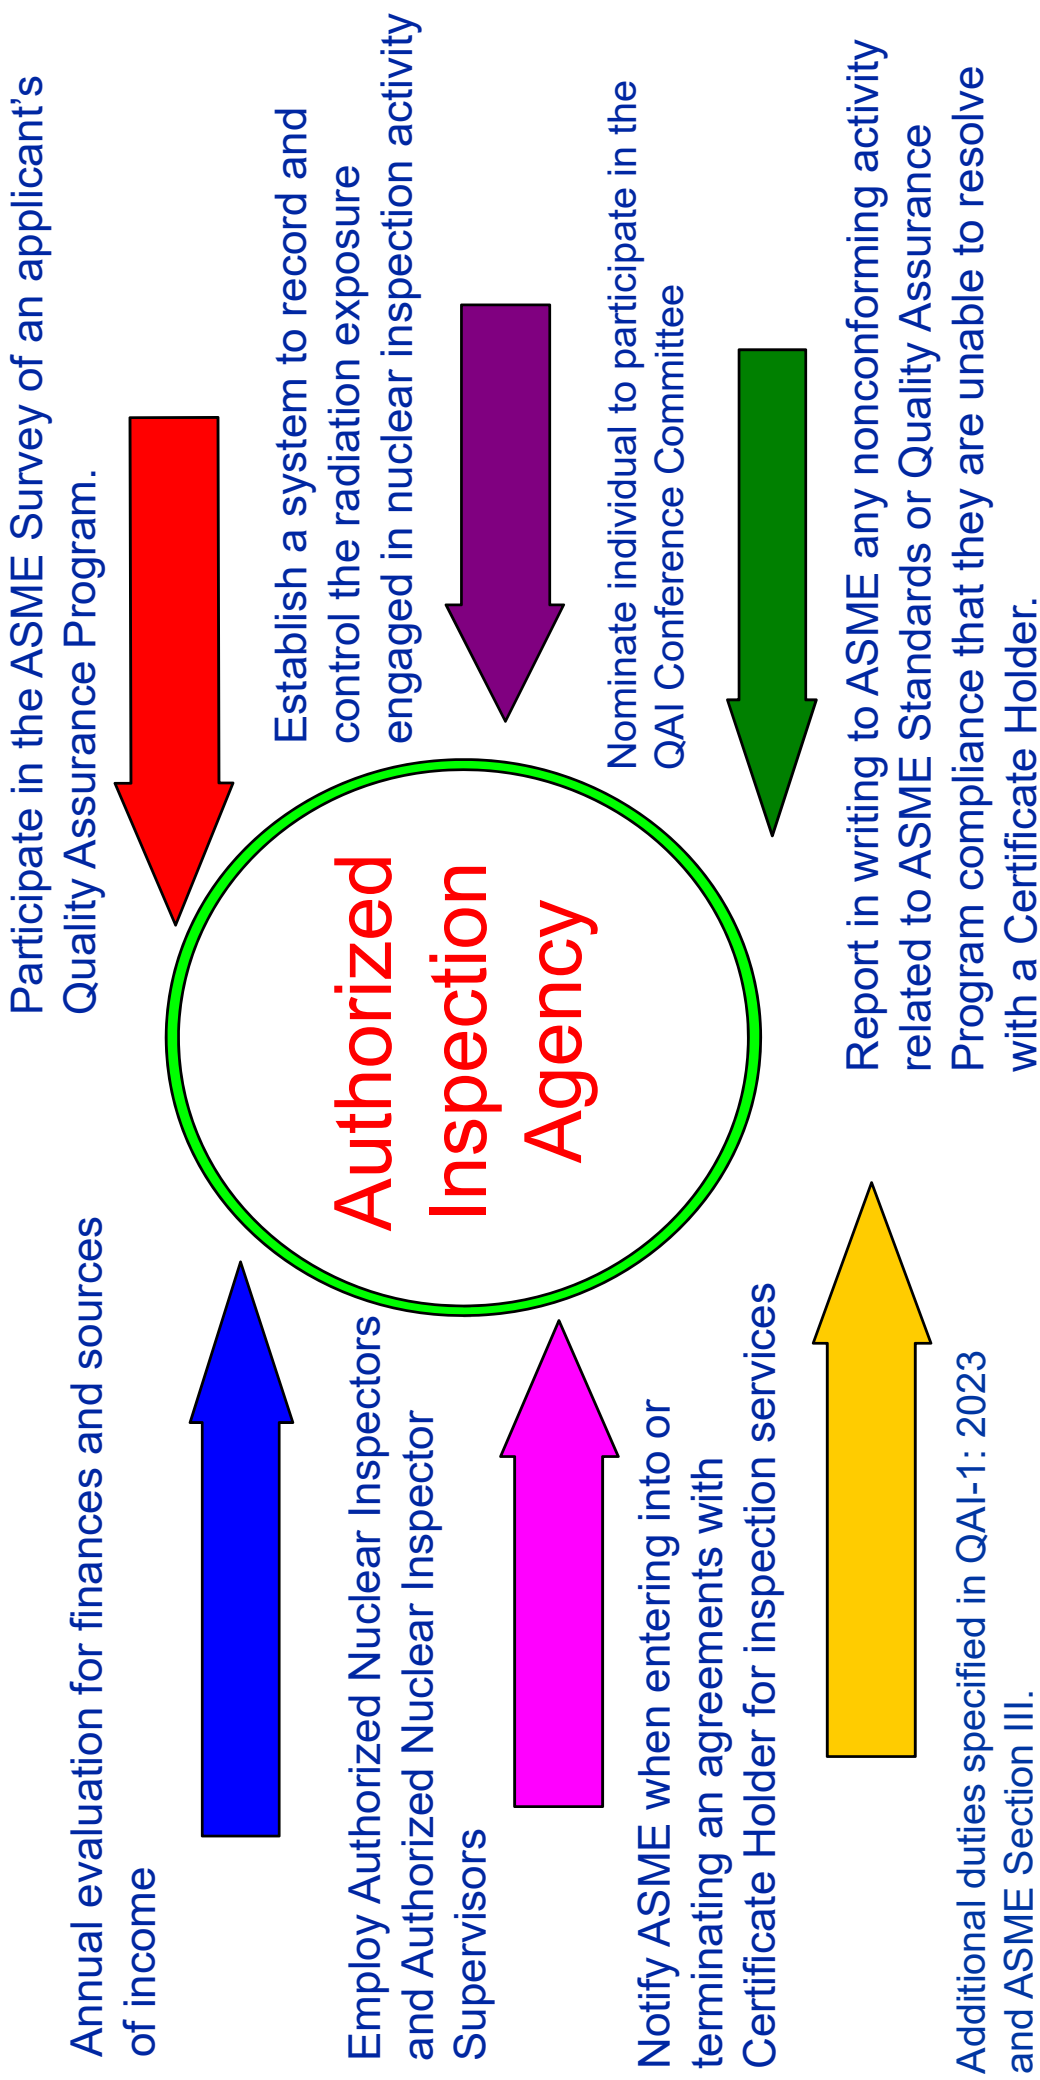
Participate in the ASME Survey of an applicant's Quality Assurance Program.

Establish a system to record and control the radiation exposure engaged in nuclear inspection activity

Nominate individual to participate in the QAI Conference Committee

Report in writing to ASME any nonconforming activity related to ASME Standards or Quality Assurance Program compliance that they are unable to resolve with a Certificate Holder.

Authorized Inspection Agency

Annual evaluation for finances and sources of income

Employ Authorized Nuclear Inspectors and Authorized Nuclear Inspector Supervisors

Notify ASME when entering into or terminating an agreements with Certificate Holder for inspection services

Additional duties specified in QAI-1: 2023 and ASME Section III.